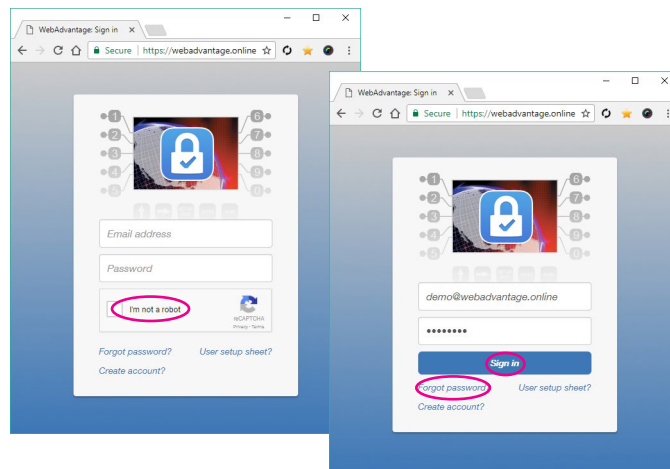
WebAdvantage: Sign in

Secure | https://webadvantage.online

1 2 3 4 5 6 7 8 9 0

Email address

Password

I'm not a robot

reCAPTCHA
Privacy - Terms

Forgot password? User setup sheet?

Create account?

WebAdvantage: Sign in

Secure | https://webadvantage.online

1 2 3 4 5 6 7 8 9 0

demo@webadvantage.online

••••••••

Sign in

Forgot password? User setup sheet?

Create account?